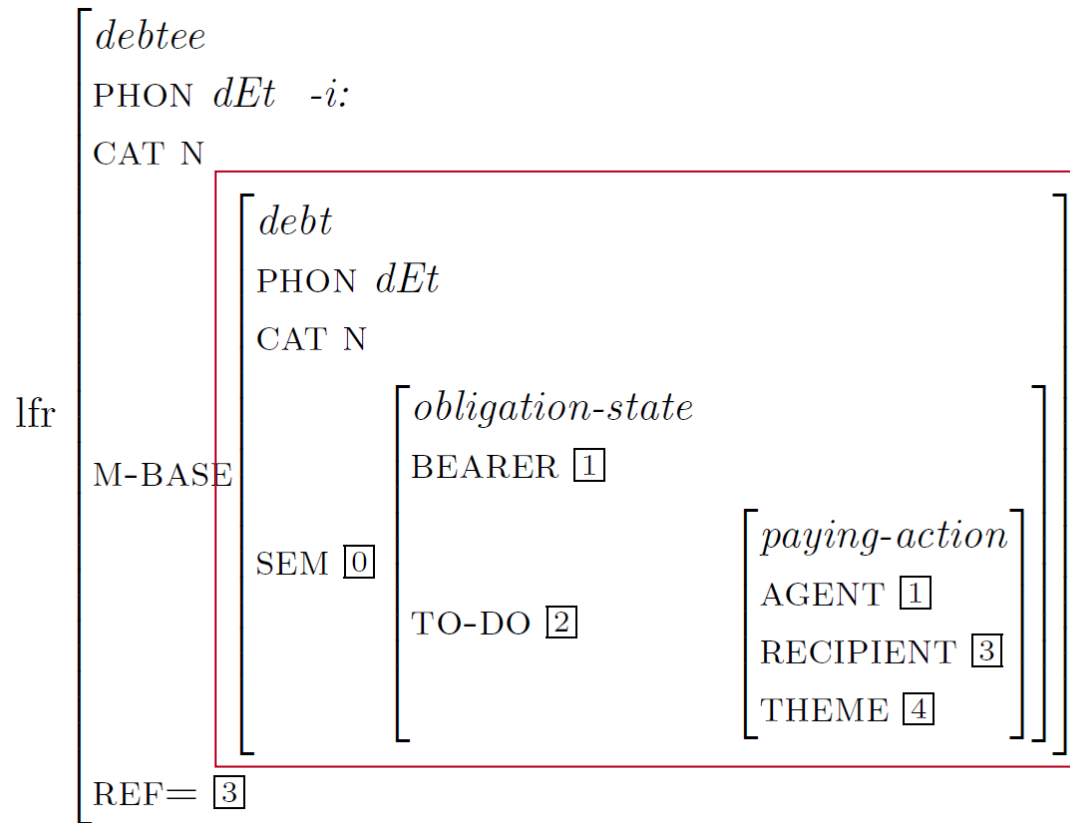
lfr

*debtee*

PHON *dEt -i:*

CAT N

M-BASE

*debt*

PHON *dEt*

CAT N

SEM $\boxed{0}$

*obligation-state*

BEARER $\boxed{1}$

TO-DO $\boxed{2}$

*paying-action*

AGENT $\boxed{1}$

RECIPIENT $\boxed{3}$

THEME $\boxed{4}$

REF= $\boxed{3}$